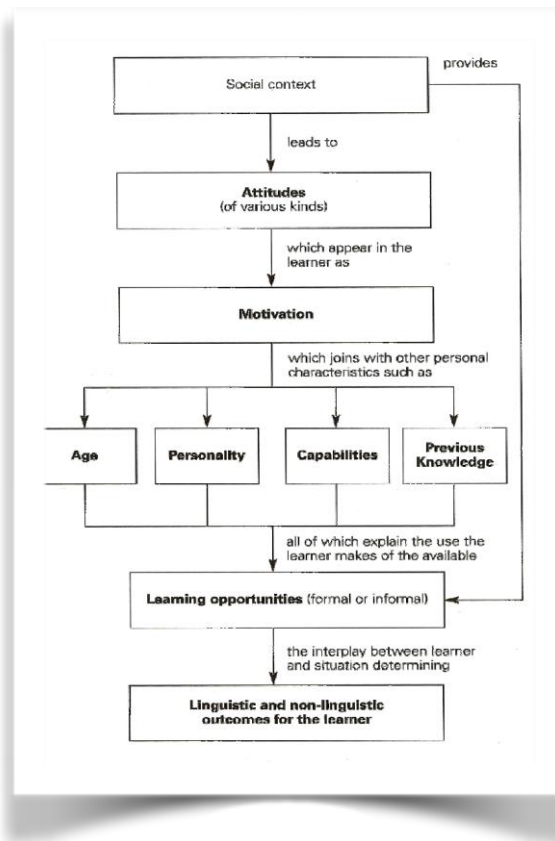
Social context

provides

leads to

**Attitudes**
(of various kinds)

which appear in the learner as

**Motivation**

which joins with other personal characteristics such as

**Age**

**Personality**

**Capabilities**

**Previous Knowledge**

all of which explain the use the learner makes of the available

**Learning opportunities** (formal or informal)

the interplay between learner and situation determining

**Linguistic and non-linguistic outcomes for the learner**